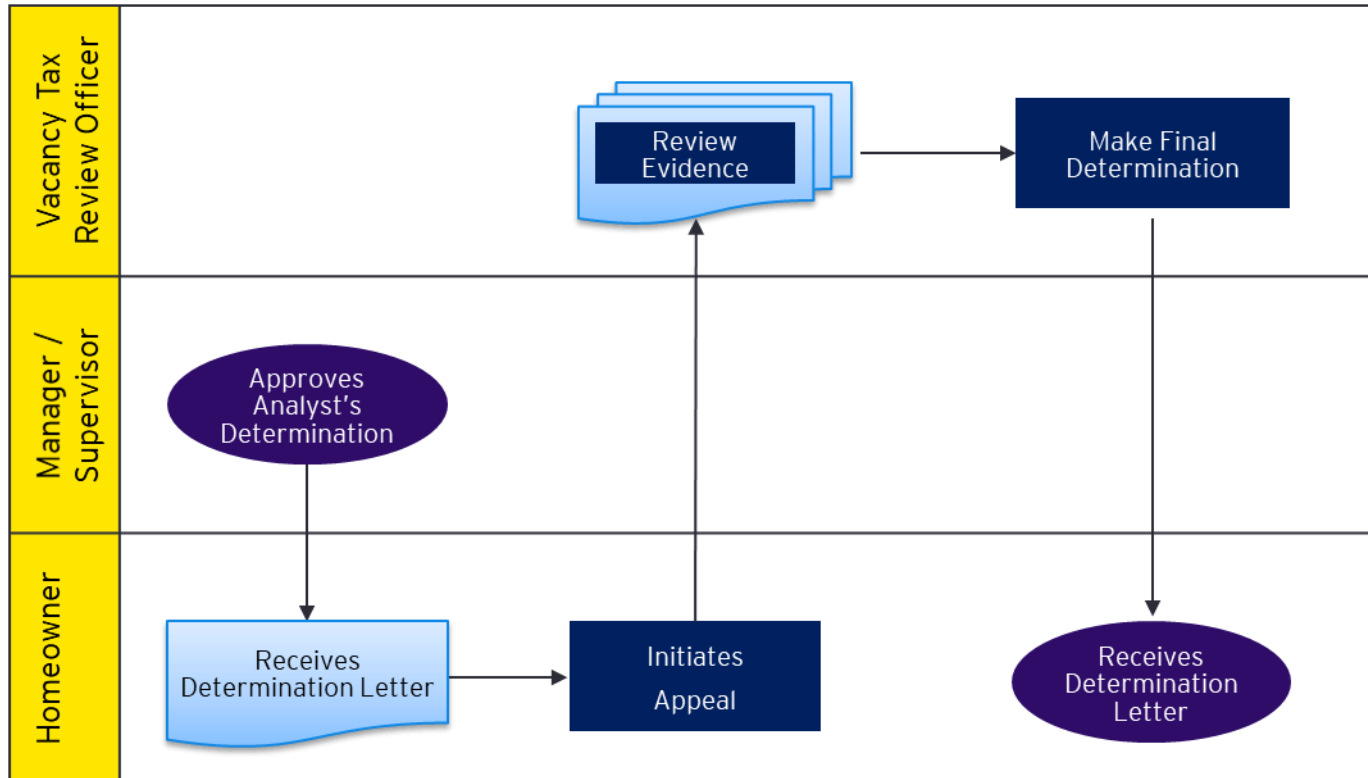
Vacancy Tax Review Officer

Review Evidence

Make Final Determination

Manager / Supervisor

Approves Analyst's Determination

Homeowner

Receives Determination Letter

Initiates Appeal

Receives Determination Letter